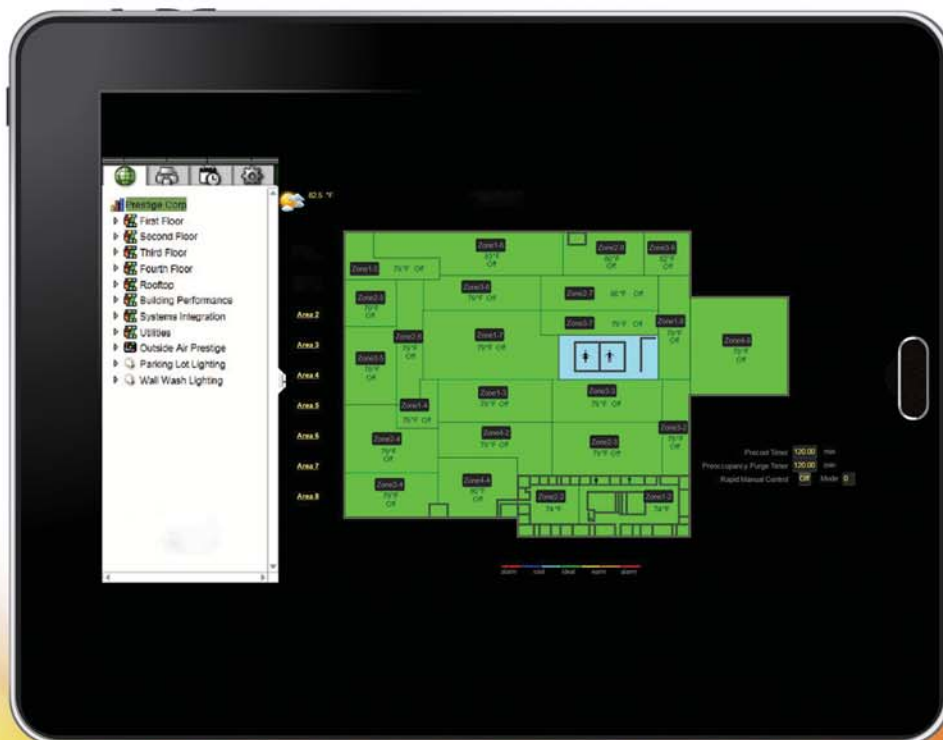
Prestige Corp
First Floor
Second Floor
Third Floor
Fourth Floor
Rooftop
Building Performance
Systems Integration
Utilities
Outside Air Prestige
Parking Lot Lighting
Wall Wash Lighting

82.5 °F

Area 2
Area 3
Area 4
Area 5
Area 6
Area 7
Area 8

Zone1-5
Zone2-8
Zone3-8
Zone1-3 75°F Off
Zone3-6 75°F Off
Zone2-7 80°F Off
Zone2-9 75°F Off
Zone2-6 75°F Off
Zone1-7 75°F Off
Zone3-7 75°F Off
Zone1-8 75°F Off
Zone4-8 75°F Off
Zone3-5 75°F Off
Zone1-3 75°F Off
Zone3-3 75°F Off
Zone1-4 75°F Off
Zone2-4 75°F Off
Zone4-2 75°F Off
Zone2-3 75°F Off
Zone3-2 75°F Off
Zone3-4 75°F Off
Zone4-4 80°F Off
Zone2-2 74°F
Zone1-2 74°F

Precool Timer 120.00 min
Preoccupancy Purge Timer 120.00 min
Rapid Manual Control Off Mode 0

alarm cool ideal warm alarm